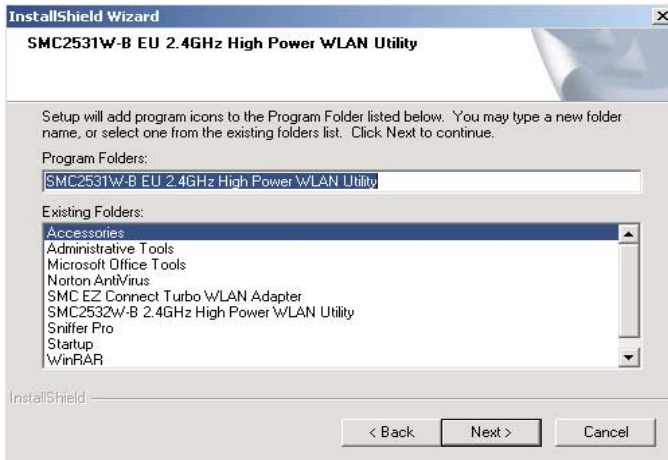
InstallShield Wizard

SMC2531W-B EU 2.4GHz High Power WLAN Utility

Setup will add program icons to the Program Folder listed below. You may type a new folder name, or select one from the existing folders list. Click Next to continue.

Program Folders:

SMC2531W-B EU 2.4GHz High Power WLAN Utility

Existing Folders:

Accessories
Administrative Tools
Microsoft Office Tools
Norton AntiVirus
SMC EZ Connect Turbo WLAN Adapter
SMC2532W-B 2.4GHz High Power WLAN Utility
Sniffer Pro
Startup
WinRAR

InstallShield

< Back
Next >
Cancel